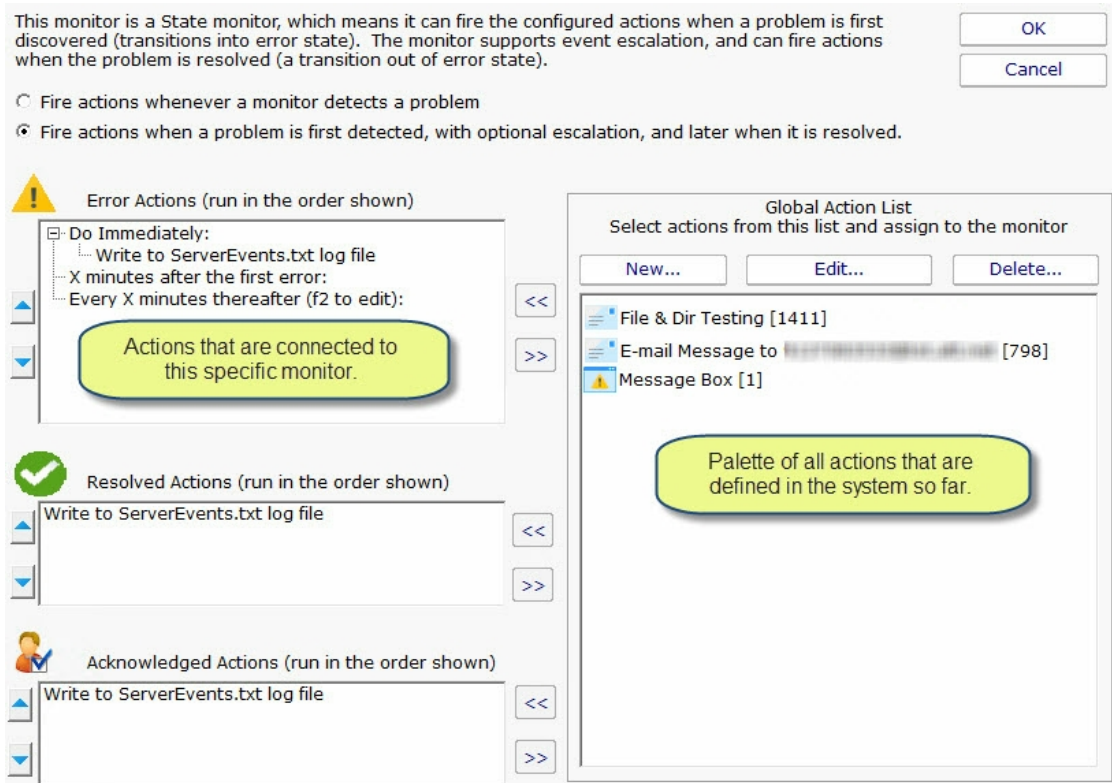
This monitor is a State monitor, which means it can fire the configured actions when a problem is first discovered (transitions into error state). The monitor supports event escalation, and can fire actions when the problem is resolved (a transition out of error state).

OK

Cancel

Fire actions whenever a monitor detects a problem

Fire actions when a problem is first detected, with optional escalation, and later when it is resolved.

Error Actions (run in the order shown)

Do Immediately:
Write to ServerEvents.txt log file
X minutes after the first error:
Every X minutes thereafter (f2 to edit):

Actions that are connected to this specific monitor.

<<

>>

Global Action List
Select actions from this list and assign to the monitor

New...

Edit...

Delete...

File & Dir Testing [1411]

E-mail Message to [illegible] [798]

Message Box [1]

Palette of all actions that are defined in the system so far.

Resolved Actions (run in the order shown)

Write to ServerEvents.txt log file

<<

>>

Acknowledged Actions (run in the order shown)

Write to ServerEvents.txt log file

<<

>>